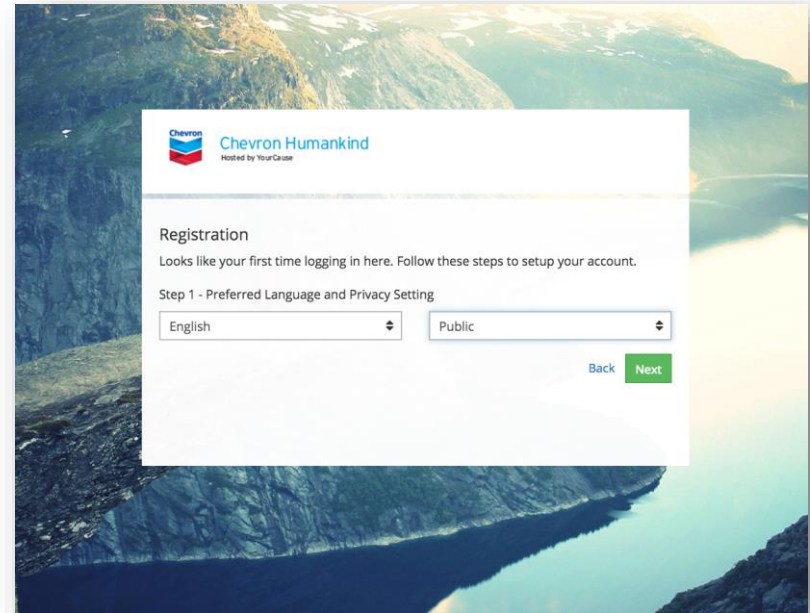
Chevron

Chevron Humankind
Hosted by YourCause

Registration

Looks like your first time logging in here. Follow these steps to setup your account.

Step 1 - Preferred Language and Privacy Setting

English

Public

Back

Next